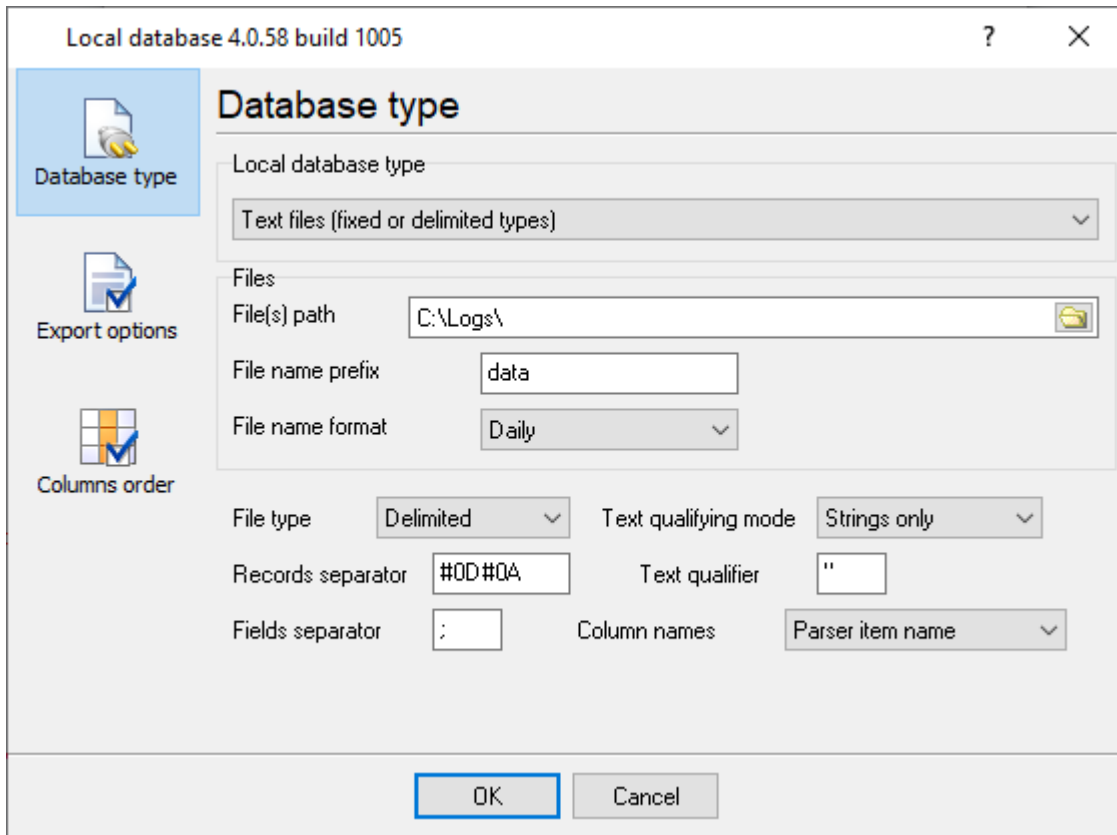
Local database 4.0.58 build 1005

?

X

Database type

Export options

Columns order

Database type

Local database type

Text files (fixed or delimited types)

Files

File(s) path

C:\Logs\

File name prefix

data

File name format

Daily

File type

Delimited

Text qualifying mode

Strings only

Records separator

#0D#0A

Text qualifier

"

Fields separator

;

Column names

Parser item name

OK

Cancel